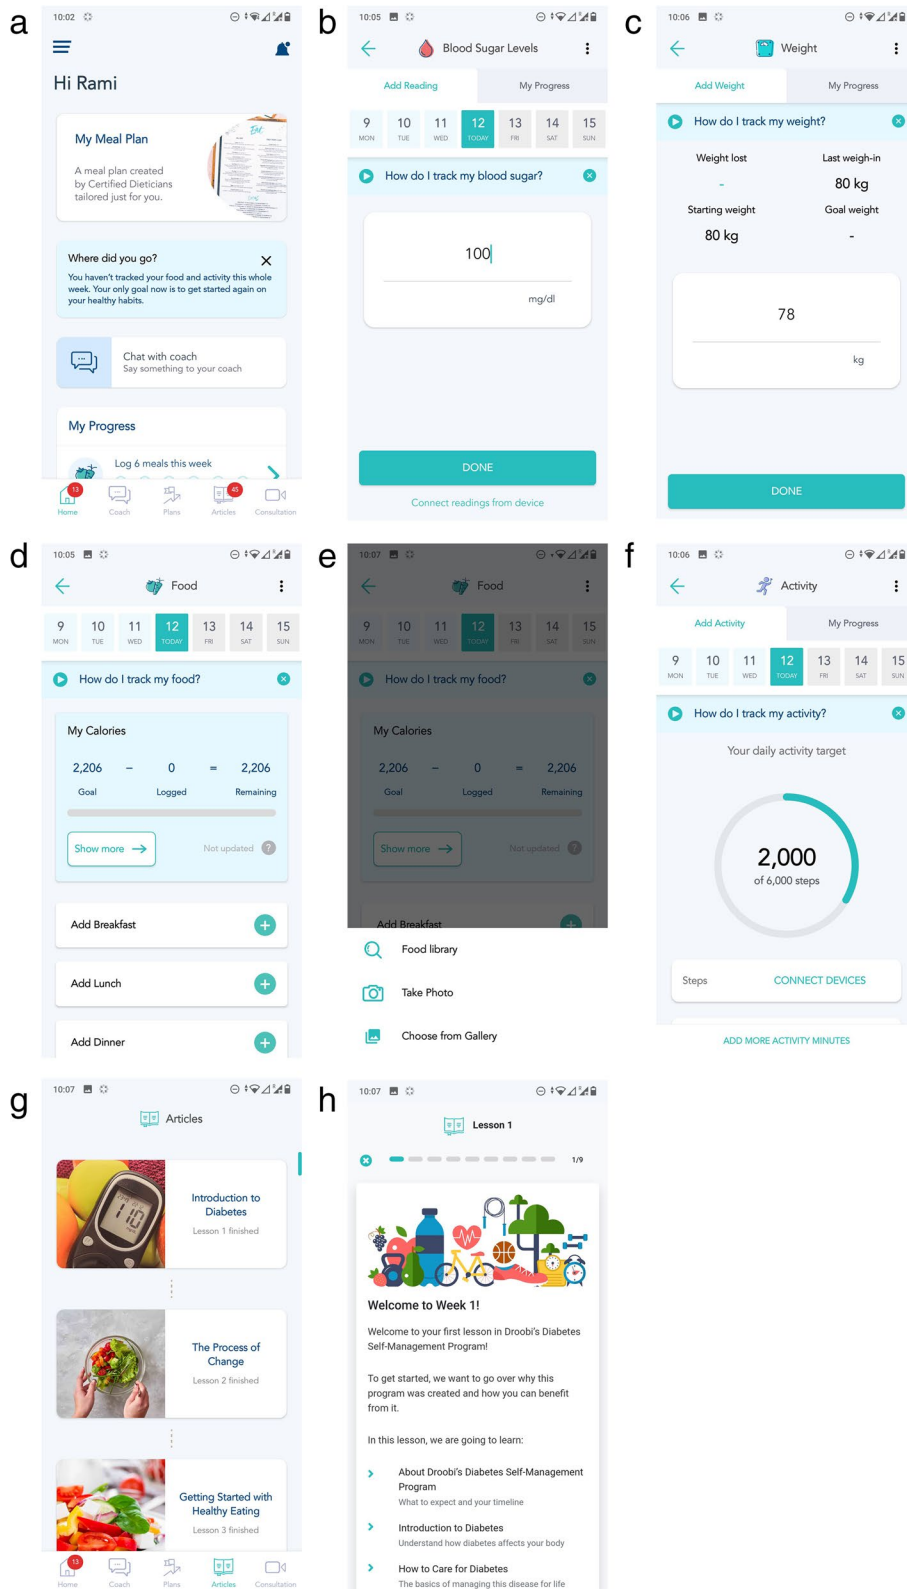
a

10:02

Hi Rami

My Meal Plan

A meal plan created by Certified Dieticians tailored just for you.

Where did you go?

You haven't tracked your food and activity this whole week. Your only goal now is to get started again on your healthy habits.

Chat with coach
Say something to your coach

My Progress

Log 6 meals this week

13 Home Coach Plans 45 Articles Consultation

b

10:05

Blood Sugar Levels

Add Reading | My Progress

| 9 MON | 10 TUE | 11 WED | 12 TODAY | 13 FRI | 14 SAT | 15 SUN |
|---|---|---|---|---|---|---|

How do I track my blood sugar?

100

mg/dl

DONE

Connect readings from device

c

10:06

Weight

Add Weight | My Progress

How do I track my weight?

Weight lost
-
Last weigh-in
80 kg
Starting weight
80 kg
Goal weight
-

78

kg

DONE

d

10:05

Food

| 9 MON | 10 TUE | 11 WED | 12 TODAY | 13 FRI | 14 SAT | 15 SUN |
|---|---|---|---|---|---|---|

How do I track my food?

My Calories

2,206 Goal – 0 Logged = 2,206 Remaining

Show more

Not updated

Add Breakfast

Add Lunch

Add Dinner

e

10:07

Food

| 9 MON | 10 TUE | 11 WED | 12 TODAY | 13 FRI | 14 SAT | 15 SUN |
|---|---|---|---|---|---|---|

How do I track my food?

My Calories

2,206 Goal – 0 Logged = 2,206 Remaining

Show more

Not updated

Add Breakfast

Food library

Take Photo

Choose from Gallery

f

10:06

Activity

Add Activity | My Progress

| 9 MON | 10 TUE | 11 WED | 12 TODAY | 13 FRI | 14 SAT | 15 SUN |
|---|---|---|---|---|---|---|

How do I track my activity?

Your daily activity target

2,000
of 6,000 steps

Steps CONNECT DEVICES

ADD MORE ACTIVITY MINUTES

g

10:07

Articles

Introduction to Diabetes
Lesson 1 finished

The Process of Change
Lesson 2 finished

Getting Started with Healthy Eating
Lesson 3 finished

13 Home Coach Plans Articles Consultation

h

10:07

Lesson 1

1/9

Welcome to Week 1!

Welcome to your first lesson in Droobi's Diabetes Self-Management Program!

To get started, we want to go over why this program was created and how you can benefit from it.

In this lesson, we are going to learn:

About Droobi's Diabetes Self-Management Program
What to expect and your timeline

Introduction to Diabetes
Understand how diabetes affects your body

How to Care for Diabetes
The basics of managing this disease for life